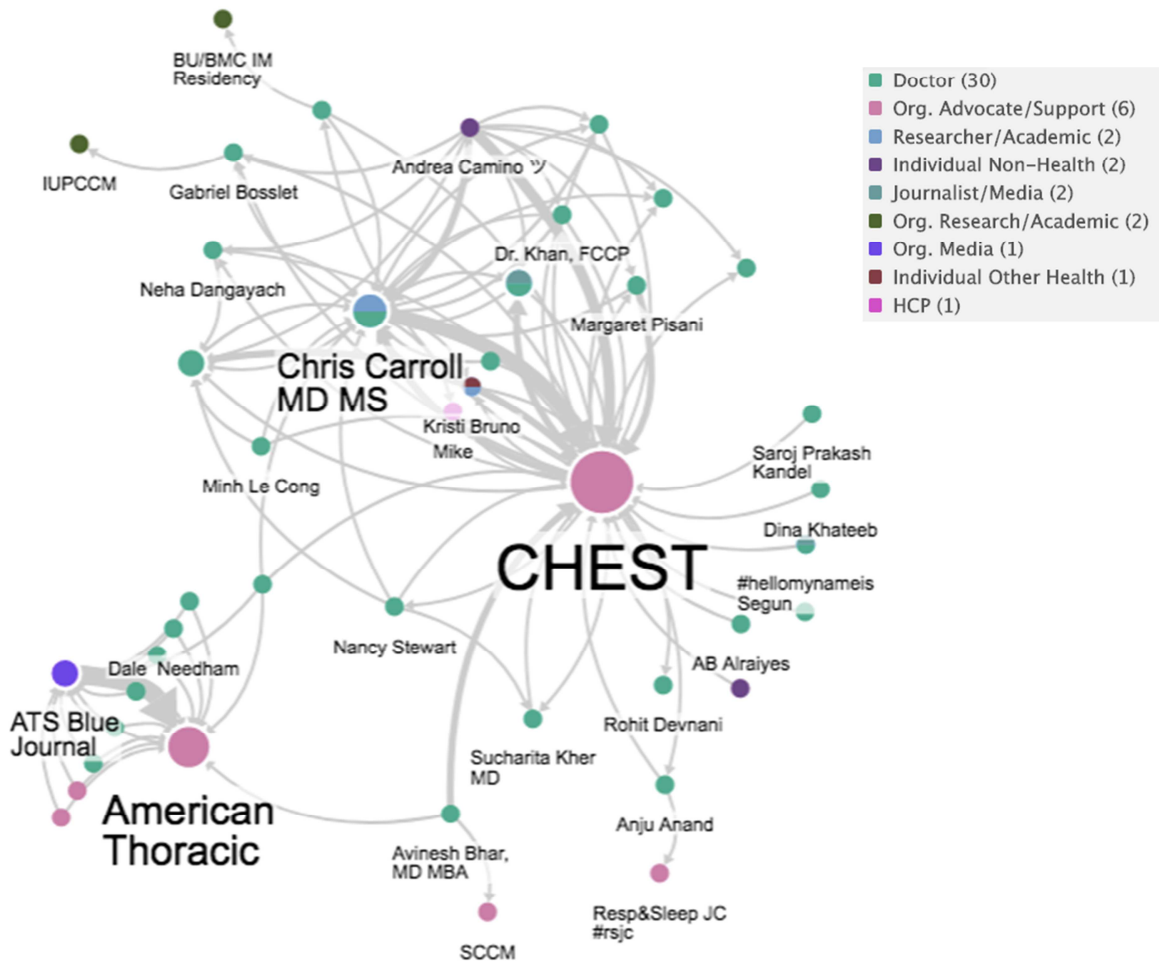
Doctor (30)
Org. Advocate/Support (6)
Researcher/Academic (2)
Individual Non-Health (2)
Journalist/Media (2)
Org. Research/Academic (2)
Org. Media (1)
Individual Other Health (1)
HCP (1)

BU/BMC IM Residency

IUPCCM

Gabriel Bosslet

Andrea Camino ツ

Dr. Khan, FCCP

Neha Dangayach

Margaret Pisani

Chris Carroll MD MS

Kristi Bruno

Mike

Saroj Prakash Kandel

Minh Le Cong

Dina Khateeb

CHEST

#hellomynameis Segun

Nancy Stewart

Dale Needham

AB Alraiyes

ATS Blue Journal

Rohit Devnani

Sucharita Kher MD

American Thoracic

Anju Anand

Avinesh Bhar, MD MBA

Resp&Sleep JC #rsjc

SCCM